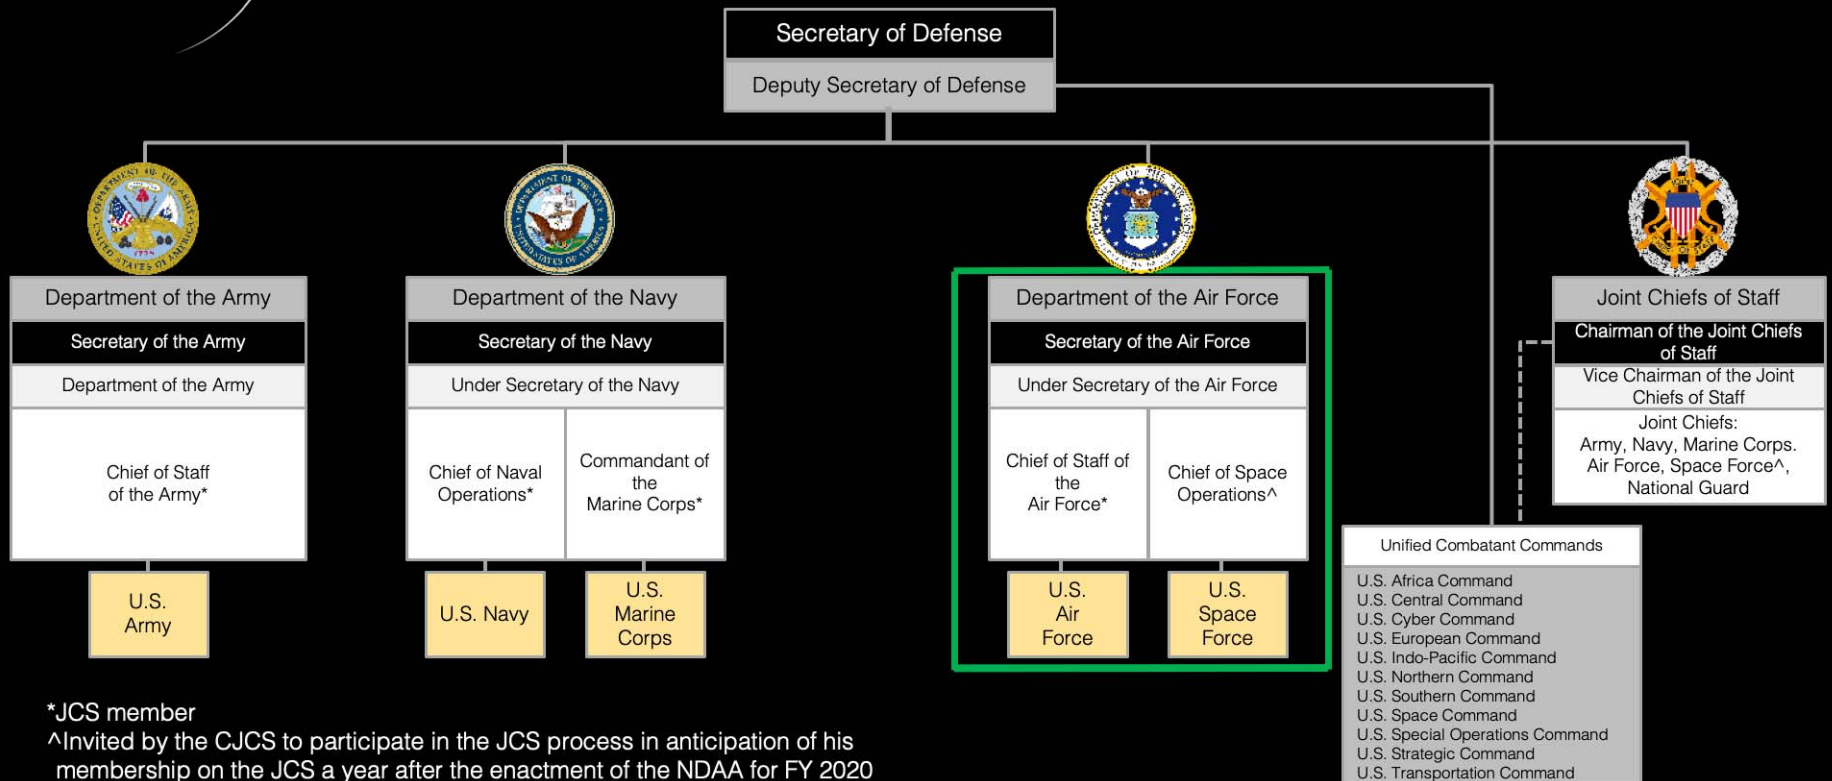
Secretary of Defense

Deputy Secretary of Defense

Department of the Army

Secretary of the Army

Department of the Army

Chief of Staff of the Army*

U.S. Army

Department of the Navy

Secretary of the Navy

Under Secretary of the Navy

Chief of Naval Operations*

Commandant of the Marine Corps*

U.S. Navy

U.S. Marine Corps

Department of the Air Force

Secretary of the Air Force

Under Secretary of the Air Force

Chief of Staff of the Air Force*

Chief of Space Operations^

U.S. Air Force

U.S. Space Force

Joint Chiefs of Staff

Chairman of the Joint Chiefs of Staff

Vice Chairman of the Joint Chiefs of Staff

Joint Chiefs:
Army, Navy, Marine Corps. Air Force, Space Force^, National Guard

Unified Combatant Commands

U.S. Africa Command
U.S. Central Command
U.S. Cyber Command
U.S. European Command
U.S. Indo-Pacific Command
U.S. Northern Command
U.S. Southern Command
U.S. Space Command
U.S. Special Operations Command
U.S. Strategic Command
U.S. Transportation Command

*JCS member
^Invited by the CJCS to participate in the JCS process in anticipation of his membership on the JCS a year after the enactment of the NDAA for FY 2020